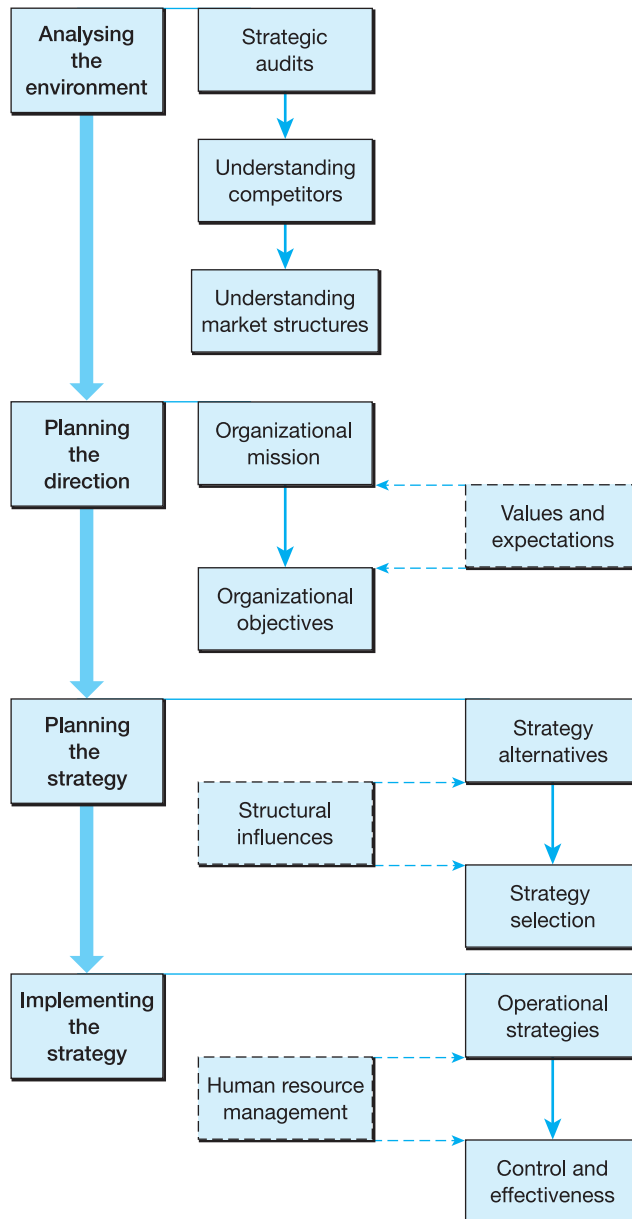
Analysing the environment

Strategic audits

Understanding competitors

Understanding market structures

Planning the direction

Organizational mission

Values and expectations

Organizational objectives

Planning the strategy

Strategy alternatives

Structural influences

Strategy selection

Implementing the strategy

Operational strategies

Human resource management

Control and effectiveness